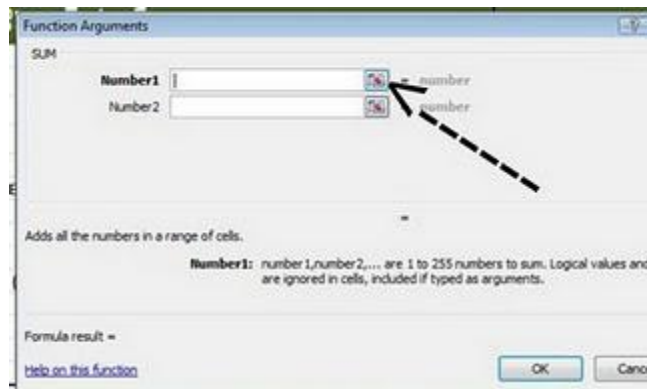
Function Arguments

SUM

Number1 = number

Number2 number

=

Adds all the numbers in a range of cells.

Number1: number1,number2,... are 1 to 255 numbers to sum. Logical values and are ignored in cells, included if typed as arguments.

Formula result =

Help on this function

OK

Canc